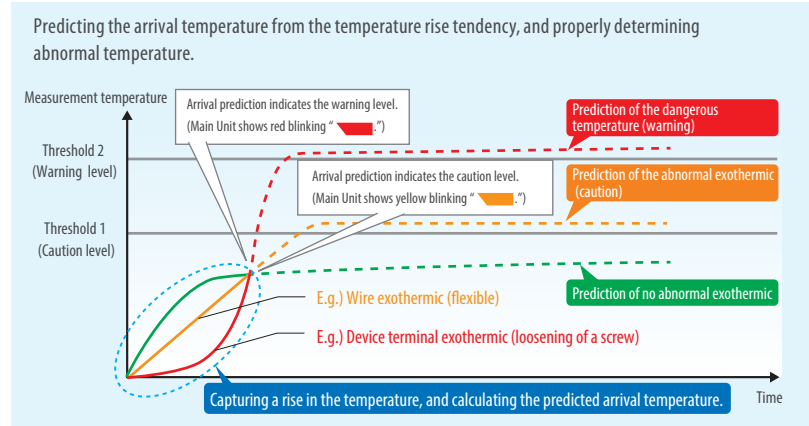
Predicting the arrival temperature from the temperature rise tendency, and properly determining abnormal temperature.

Measurement temperature

Arrival prediction indicates the warning level. (Main Unit shows red blinking " .")

Prediction of the dangerous temperature (warning)

Threshold 2 (Warning level)

Arrival prediction indicates the caution level. (Main Unit shows yellow blinking " .")

Prediction of the abnormal exothermic (caution)

Threshold 1 (Caution level)

Prediction of no abnormal exothermic

E.g.) Wire exothermic (flexible)

E.g.) Device terminal exothermic (loosening of a screw)

Capturing a rise in the temperature, and calculating the predicted arrival temperature.

Time